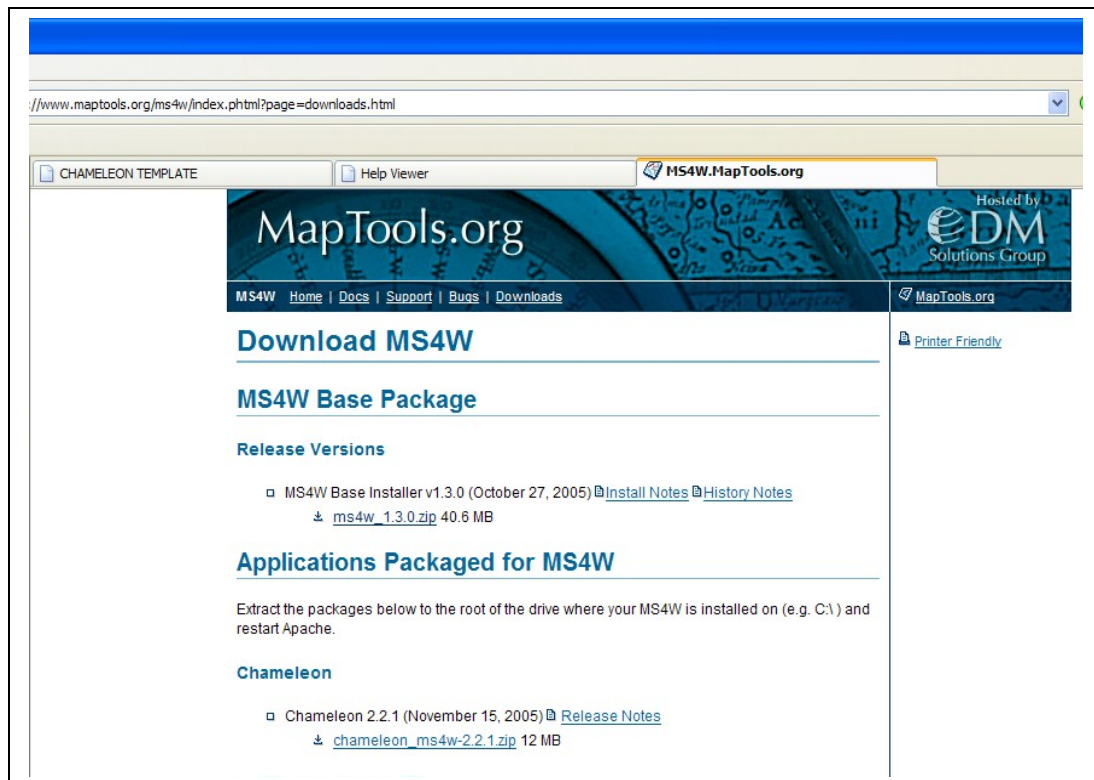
://www.maptools.org/ms4w/index.phtml?page=downloads.html

CHAMELEON TEMPLATE

Help Viewer

MS4W.MapTools.org

MapTools.org

Hosted by

DM

Solutions Group

MS4W Home | Docs | Support | Bugs | Downloads

MapTools.org

Download MS4W

Printer Friendly

MS4W Base Package

Release Versions

MS4W Base Installer v1.3.0 (October 27, 2005) Install Notes History Notes

ms4w_1.3.0.zip 40.6 MB

Applications Packaged for MS4W

Extract the packages below to the root of the drive where your MS4W is installed on (e.g. C:\ ) and restart Apache.

Chameleon

Chameleon 2.2.1 (November 15, 2005) Release Notes

chameleon_ms4w-2.2.1.zip 12 MB